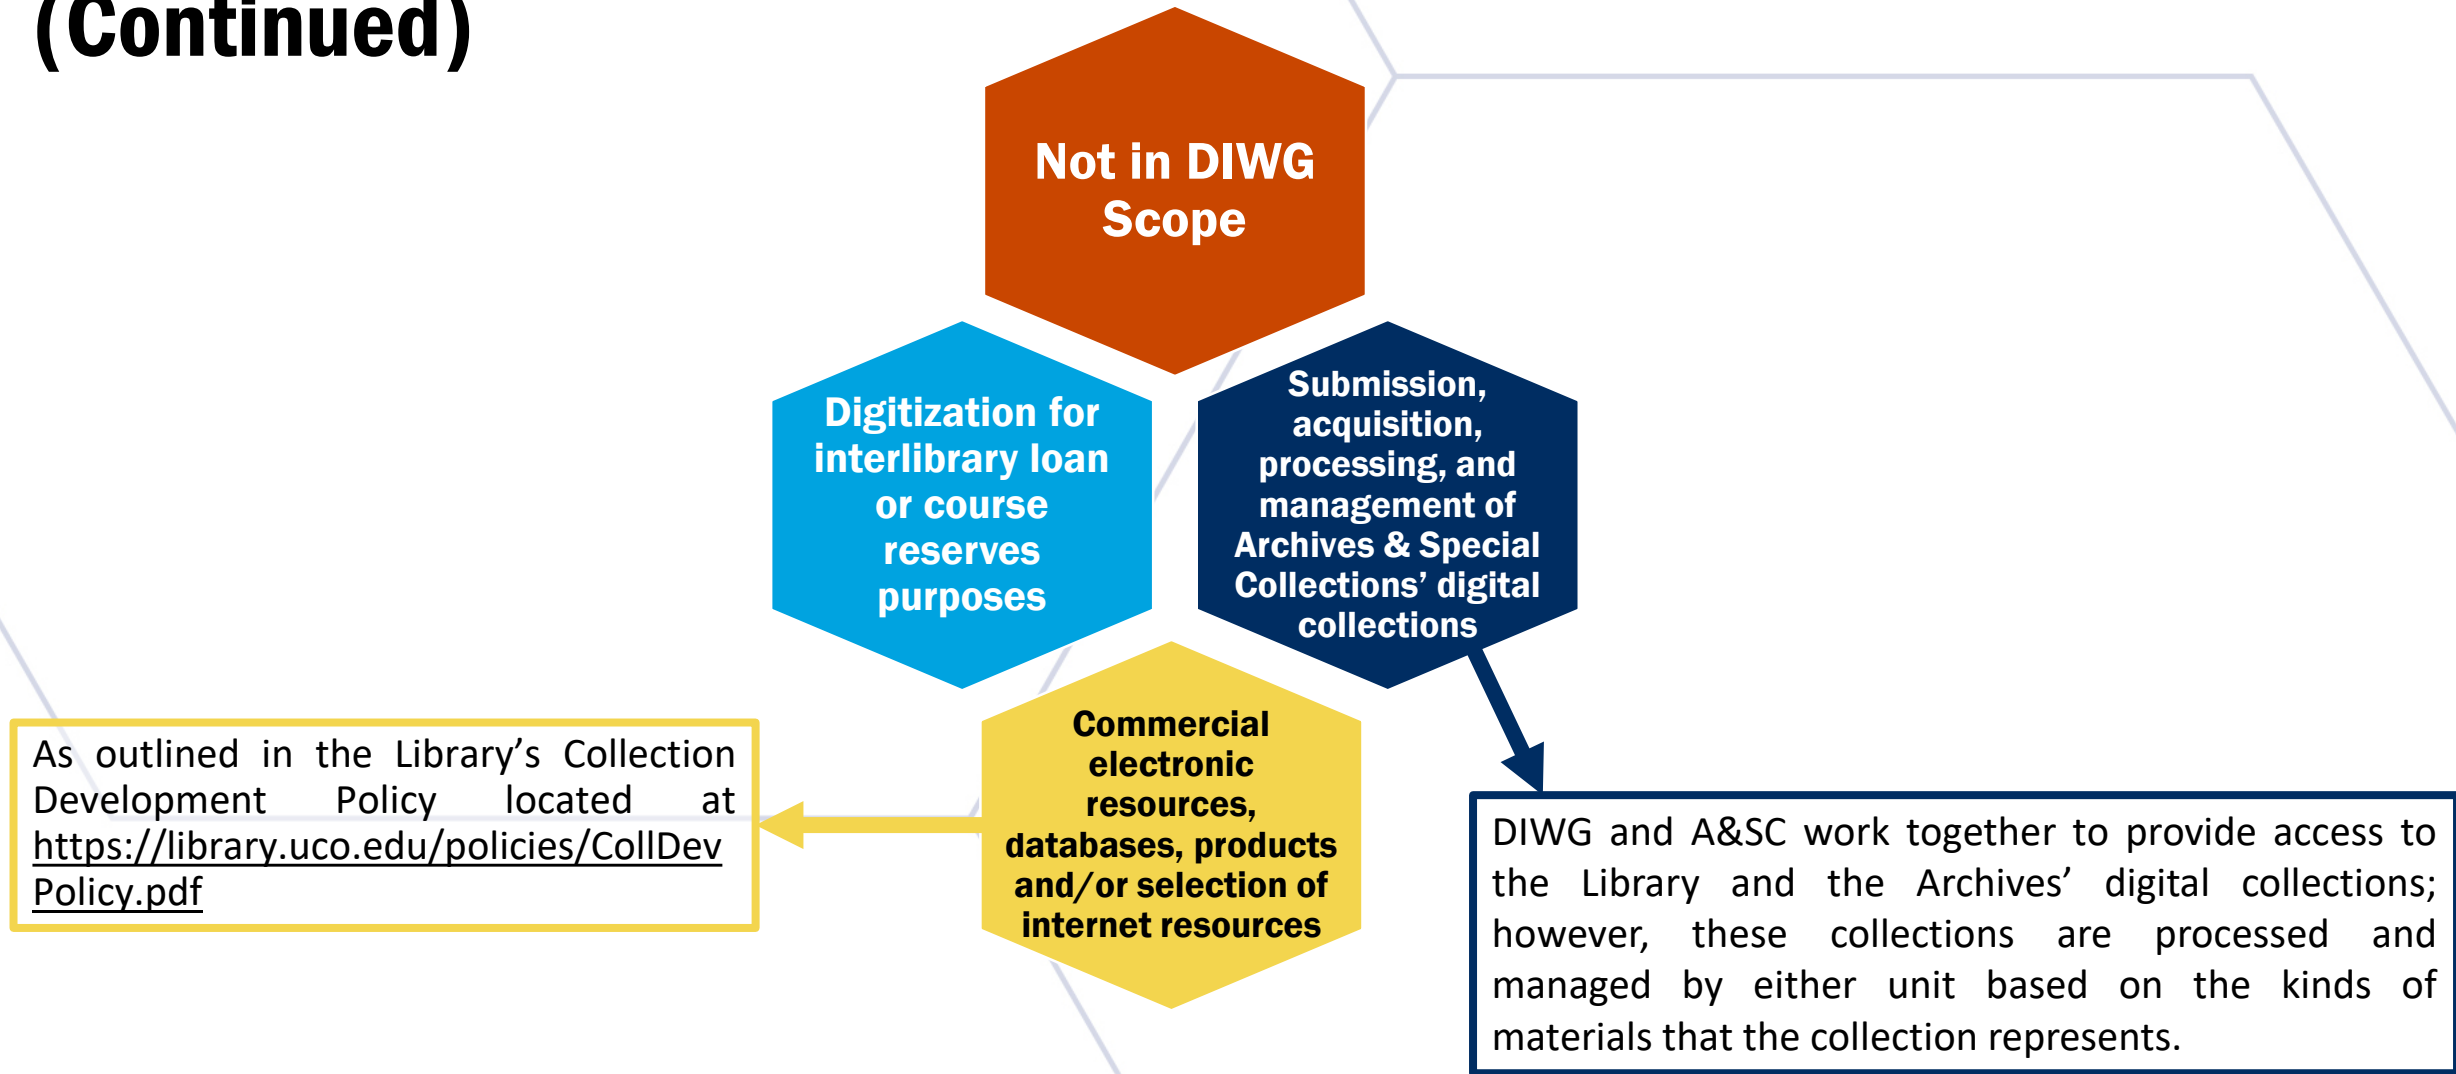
(Continued)

Not in DIWG Scope

Digitization for interlibrary loan or course reserves purposes

Submission, acquisition, processing, and management of Archives & Special Collections' digital collections

Commercial electronic resources, databases, products and/or selection of internet resources

As outlined in the Library's Collection Development Policy located at https://library.uco.edu/policies/CollDevPolicy.pdf

DIWG and A&SC work together to provide access to the Library and the Archives' digital collections; however, these collections are processed and managed by either unit based on the kinds of materials that the collection represents.